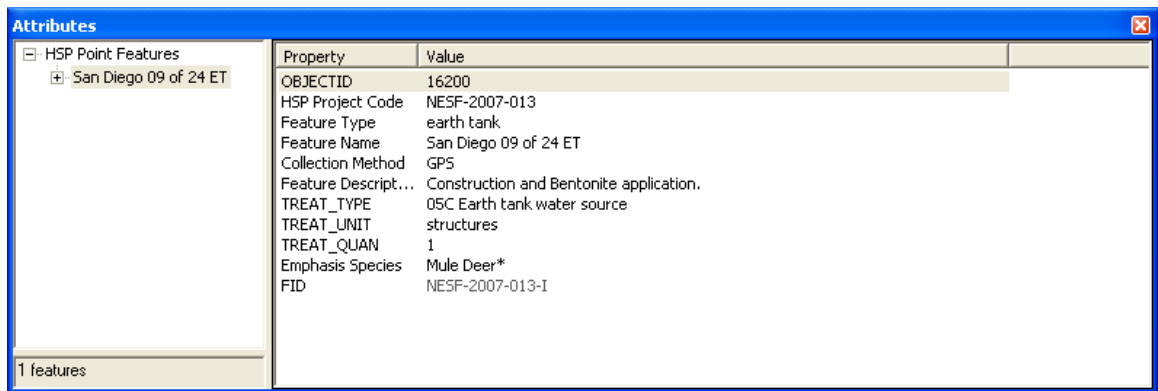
Attributes

HSP Point Features
San Diego 09 of 24 ET

1 features

| Property | Value |
|---|---|
| OBJECTID | 16200 |
| HSP Project Code | NESF-2007-013 |
| Feature Type | earth tank |
| Feature Name | San Diego 09 of 24 ET |
| Collection Method | GPS |
| Feature Descript... | Construction and Bentonite application. |
| TREAT_TYPE | 05C Earth tank water source |
| TREAT_UNIT | structures |
| TREAT_QUAN | 1 |
| Emphasis Species | Mule Deer* |
| FID | NESF-2007-013-I |